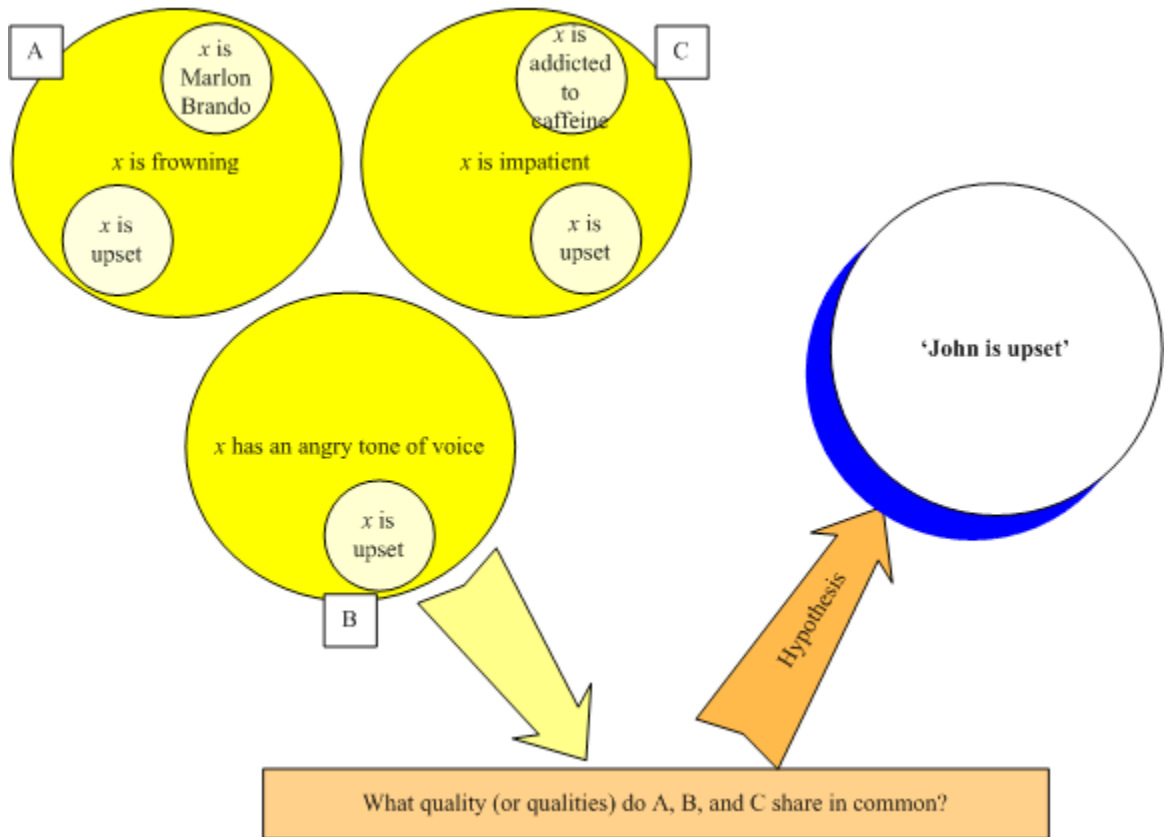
A

$x$ is Marlon Brando

$x$ is frowning

$x$ is upset

$x$ is addicted to caffeine

C

$x$ is impatient

$x$ is upset

'John is upset'

$x$ has an angry tone of voice

$x$ is upset

B

Hypothesis

What quality (or qualities) do A, B, and C share in common?